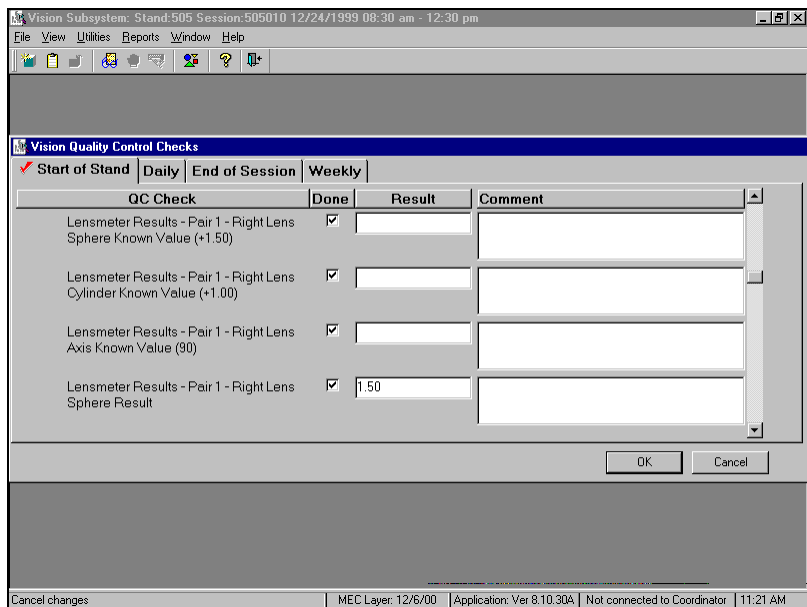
Vision Subsystem: Stand:505 Session:505010 12/24/1999 08:30 am - 12:30 pm

File View Utilities Reports Window Help

Vision Quality Control Checks

Start of Stand | Daily | End of Session | Weekly

| QC Check | Done | Result | Comment |
|---|---|---|---|
| Lensmeter Results - Pair 1 - Right Lens Sphere Known Value (+1.50) | ☑ | | |
| Lensmeter Results - Pair 1 - Right Lens Cylinder Known Value (+1.00) | ☑ | | |
| Lensmeter Results - Pair 1 - Right Lens Axis Known Value (90) | ☑ | | |
| Lensmeter Results - Pair 1 - Right Lens Sphere Result | ☑ | 1.50 | |

OK Cancel

Cancel changes | MEC Layer: 12/6/00 | Application: Ver 8.10.30A | Not connected to Coordinator | 11:21 AM